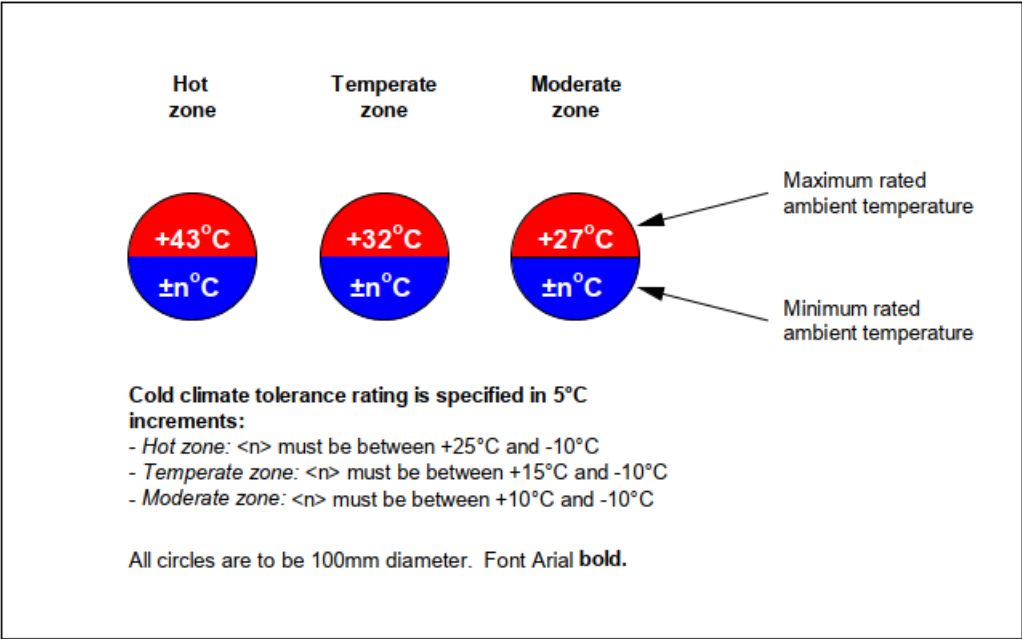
Hot zone

Temperate zone

Moderate zone

+43$^{o}$C
±n$^{o}$C

+32$^{o}$C
±n$^{o}$C

+27$^{o}$C
±n$^{o}$C

Maximum rated ambient temperature

Minimum rated ambient temperature

**Cold climate tolerance rating is specified in 5°C increments:**
- *Hot zone:* <n> must be between +25°C and -10°C
- *Temperate zone:* <n> must be between +15°C and -10°C
- *Moderate zone:* <n> must be between +10°C and -10°C

All circles are to be 100mm diameter. Font Arial **bold.**